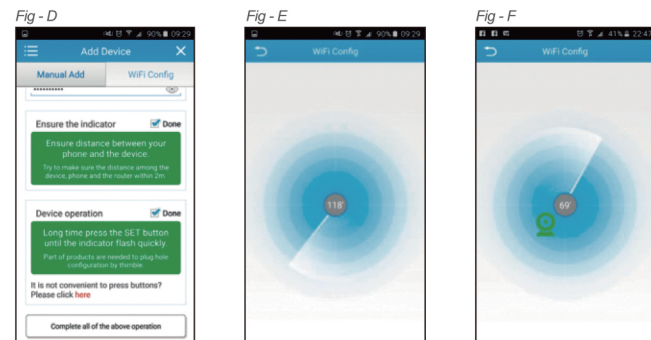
Fig - D

90% 09:29

Add Device

Manual Add

WiFi Config

••••••••••

Ensure the indicator

Done

Ensure distance between your phone and the device.

Try to make sure the distance among the device, phone and the router within 2m.

Device operation

Done

Long time press the SET button until the indicator flash quickly.

Part of products are needed to plug hole configuration by thimble

It is not convenient to press buttons? Please click here

Complete all of the above operation

Fig - E

90% 09:29

WiFi Config

118'

Fig - F

41% 22:47

WiFi Config

69'